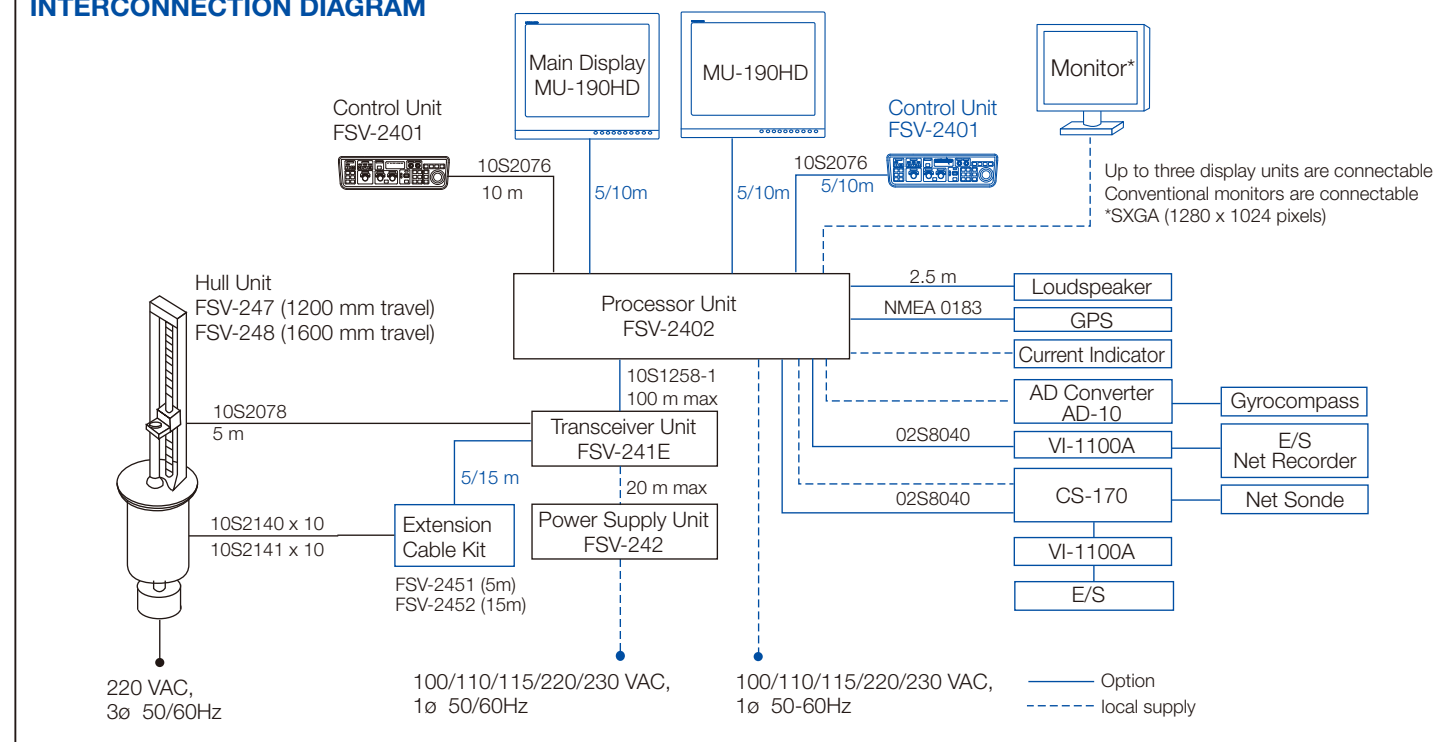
INTERCONNECTION DIAGRAM

Main Display
MU-190HD

MU-190HD

Monitor*

Control Unit
FSV-2401

Control Unit
FSV-2401

10S2076
10 m

5/10m

5/10m

10S2076
5/10m

Up to three display units are connectable
Conventional monitors are connectable
*SXGA (1280 x 1024 pixels)

Hull Unit
FSV-247 (1200 mm travel)
FSV-248 (1600 mm travel)

Processor Unit
FSV-2402

2.5 m
Loudspeaker

NMEA 0183
GPS

Current Indicator

AD Converter
AD-10

Gyrocompass

10S1258-1
100 m max

10S2078
5 m

Transceiver Unit
FSV-241E

02S8040
VI-1100A

E/S
Net Recorder

5/15 m

20 m max

02S8040
CS-170

Net Sonde

10S2140 x 10
10S2141 x 10

Extension
Cable Kit

Power Supply Unit
FSV-242

VI-1100A

E/S

FSV-2451 (5m)
FSV-2452 (15m)

220 VAC,
3ø 50/60Hz

100/110/115/220/230 VAC,
1ø 50/60Hz

100/110/115/220/230 VAC,
1ø 50-60Hz

Option
local supply